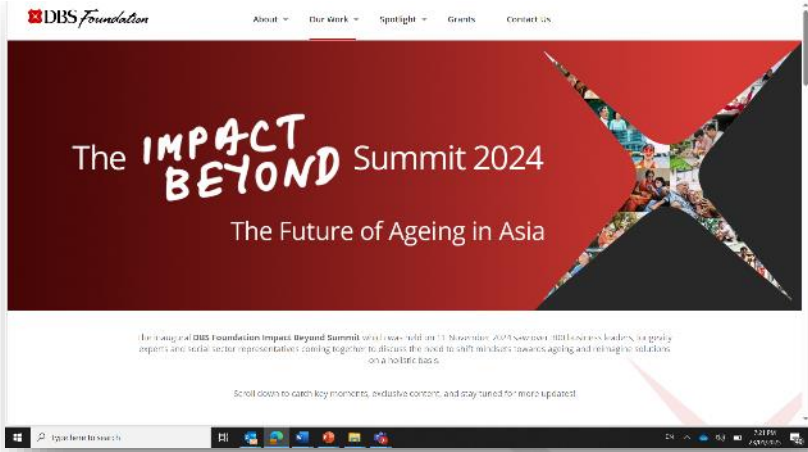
DBS Foundation

About Our Work Spotlight Grants Contact Us

The IMPACT BEYOND Summit 2024

The Future of Ageing in Asia

The inaugural DBS Foundation Impact Beyond Summit which was held on 11 November 2024 saw over 300 business leaders, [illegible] experts and social sector representatives coming together to discuss the need to shift mindsets towards ageing and reimagine solutions on a holistic basis.

Scroll down to catch key moments, exclusive content, and stay tuned for more updates!

Type here to search

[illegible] PM
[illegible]